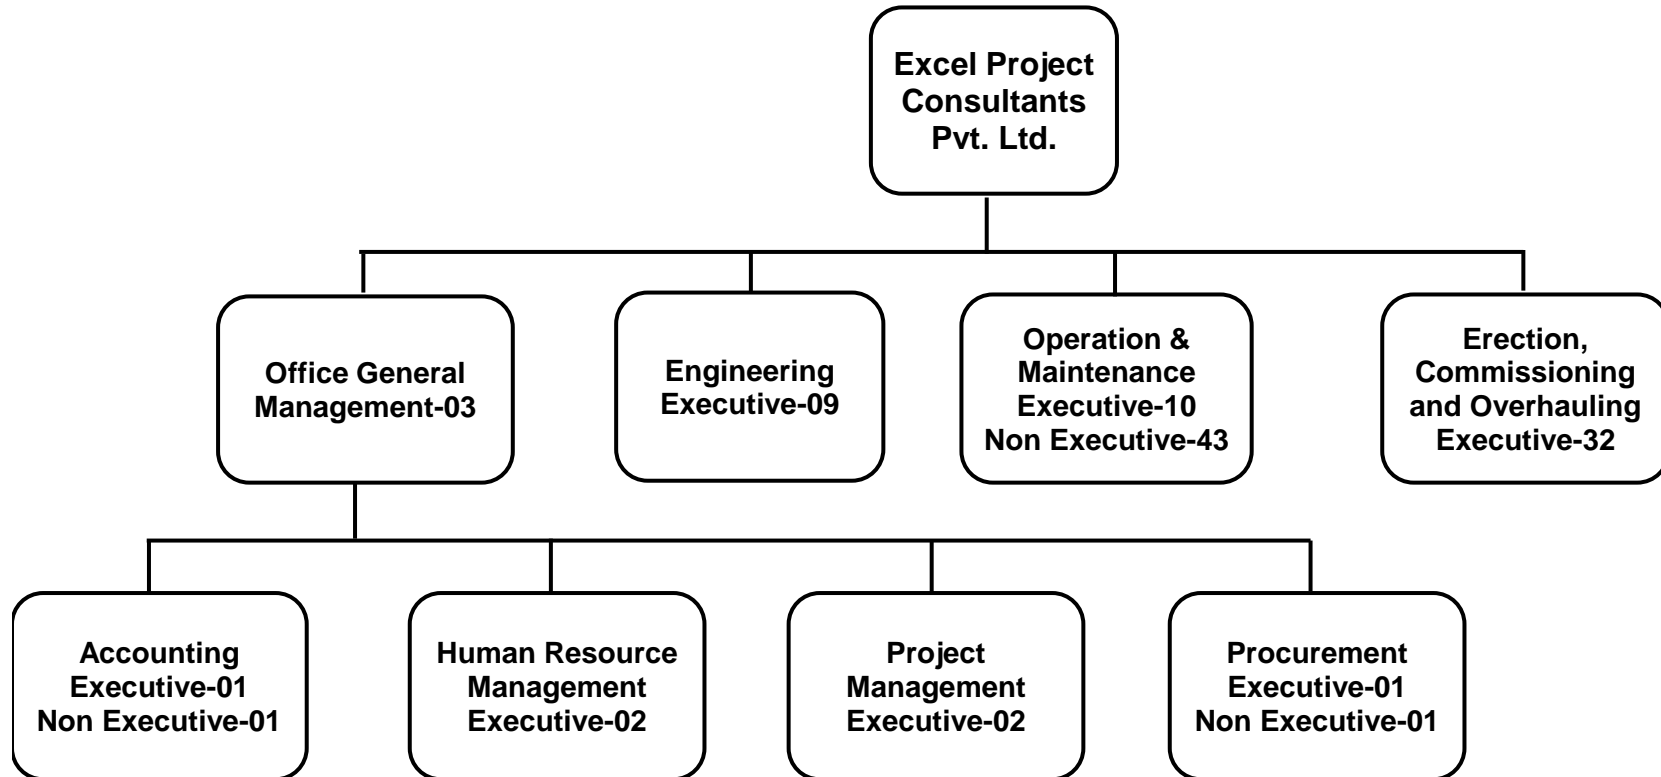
Excel Project Consultants Pvt. Ltd.

Office General Management-03

Engineering Executive-09

Operation & Maintenance Executive-10 Non Executive-43

Erection, Commissioning and Overhauling Executive-32

Accounting Executive-01 Non Executive-01

Human Resource Management Executive-02

Project Management Executive-02

Procurement Executive-01 Non Executive-01